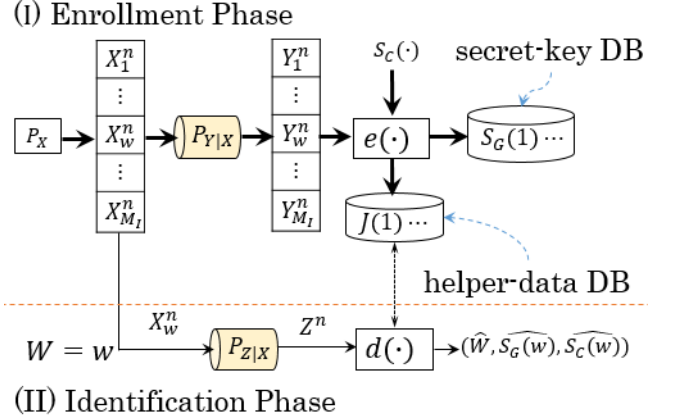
(I) Enrollment Phase

$X_1^n$
$\vdots$
$X_w^n$
$\vdots$
$X_{M_I}^n$

$P_X$

$P_{Y|X}$

$Y_1^n$
$\vdots$
$Y_w^n$
$\vdots$
$Y_{M_I}^n$

$S_C(\cdot)$

$e(\cdot)$

secret-key DB

$S_G(1)\cdots$

$J(1)\cdots$

helper-data DB

$X_w^n$

$W = w$

$P_{Z|X}$

$Z^n$

$d(\cdot)$

$(\widehat{W}, \widehat{S_G(w)}, \widehat{S_C(w)})$

(II) Identification Phase